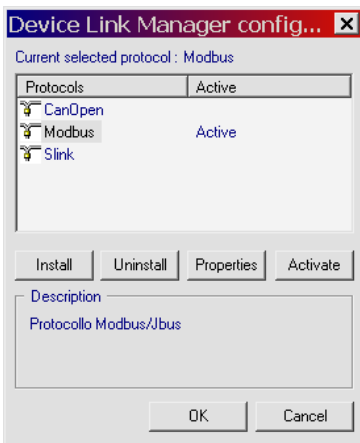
Device Link Manager config... ✕

Current selected protocol : Modbus

| Protocols | Active |
|---|---|
| CanOpen | |
| Modbus | Active |
| Slink | |

Install Uninstall Properties Activate

Description

Protocollo Modbus/Jbus

OK Cancel